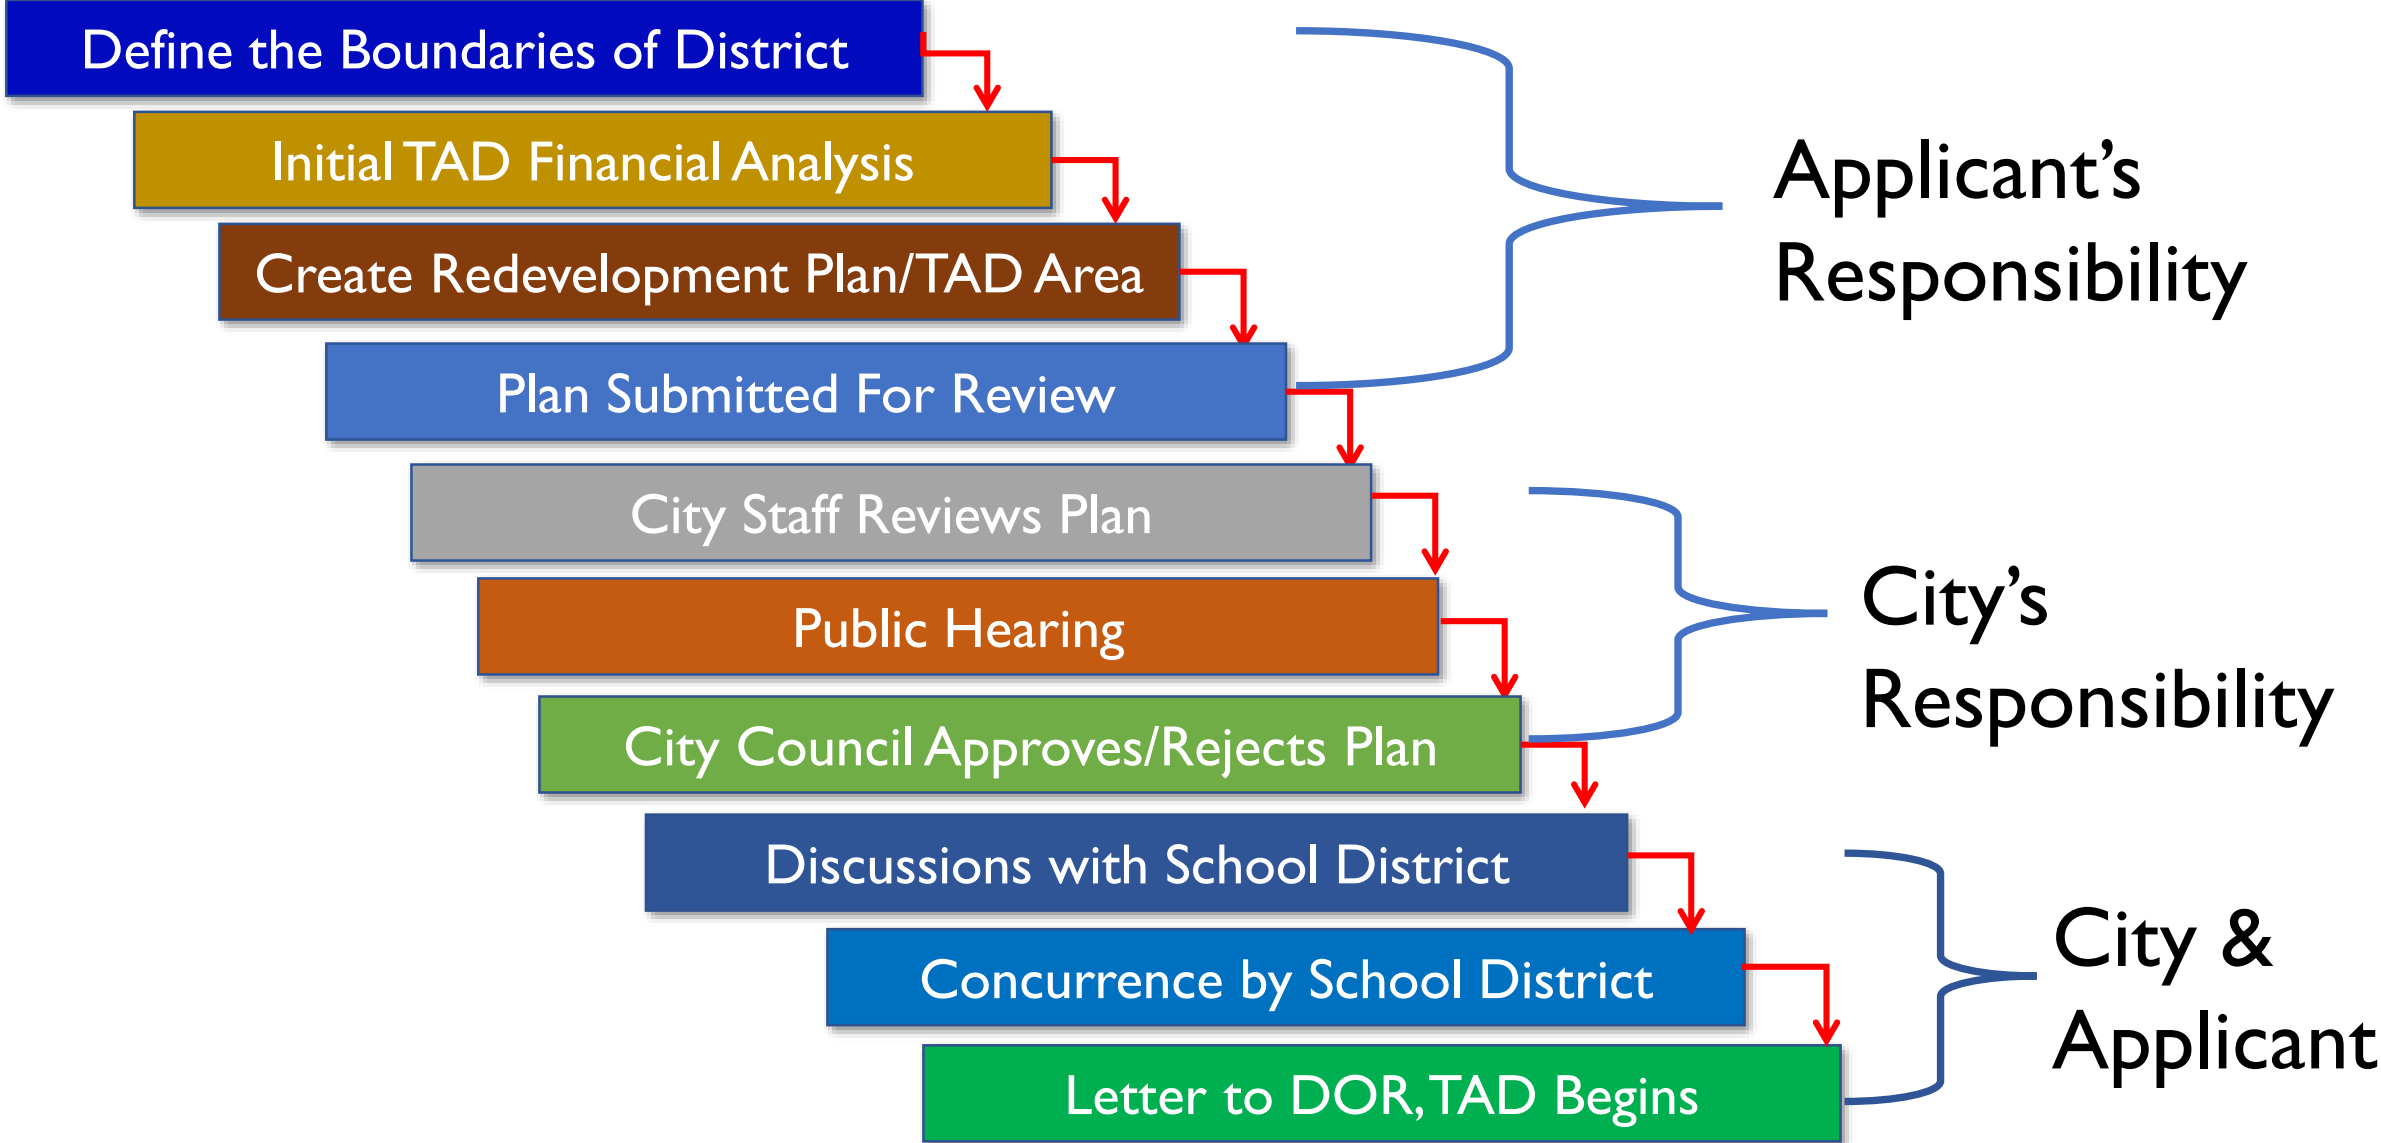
Define the Boundaries of District

Initial TAD Financial Analysis

Create Redevelopment Plan/TAD Area

Plan Submitted For Review

City Staff Reviews Plan

Public Hearing

City Council Approves/Rejects Plan

Discussions with School District

Concurrence by School District

Letter to DOR, TAD Begins

Applicant's Responsibility

City's Responsibility

City & Applicant